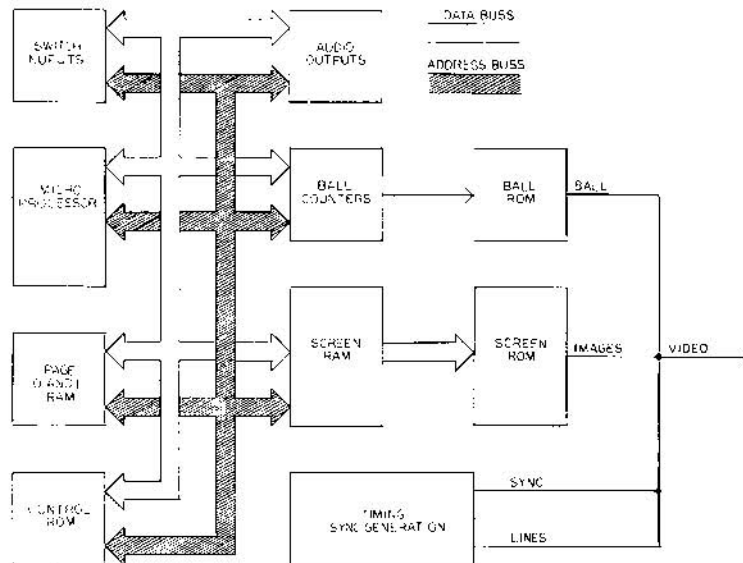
DATA BUSS

ADDRESS BUSS

SWITCH INPUTS

AUDIO OUTPUTS

MICRO PROCESSOR

BALL COUNTERS

BALL ROM

BALL

PAGE 0 AND 1 RAM

SCREEN RAM

SCREEN ROM

IMAGES

VIDEO

CONTROL ROM

TIMING SYNC GENERATION

SYNC

LINES